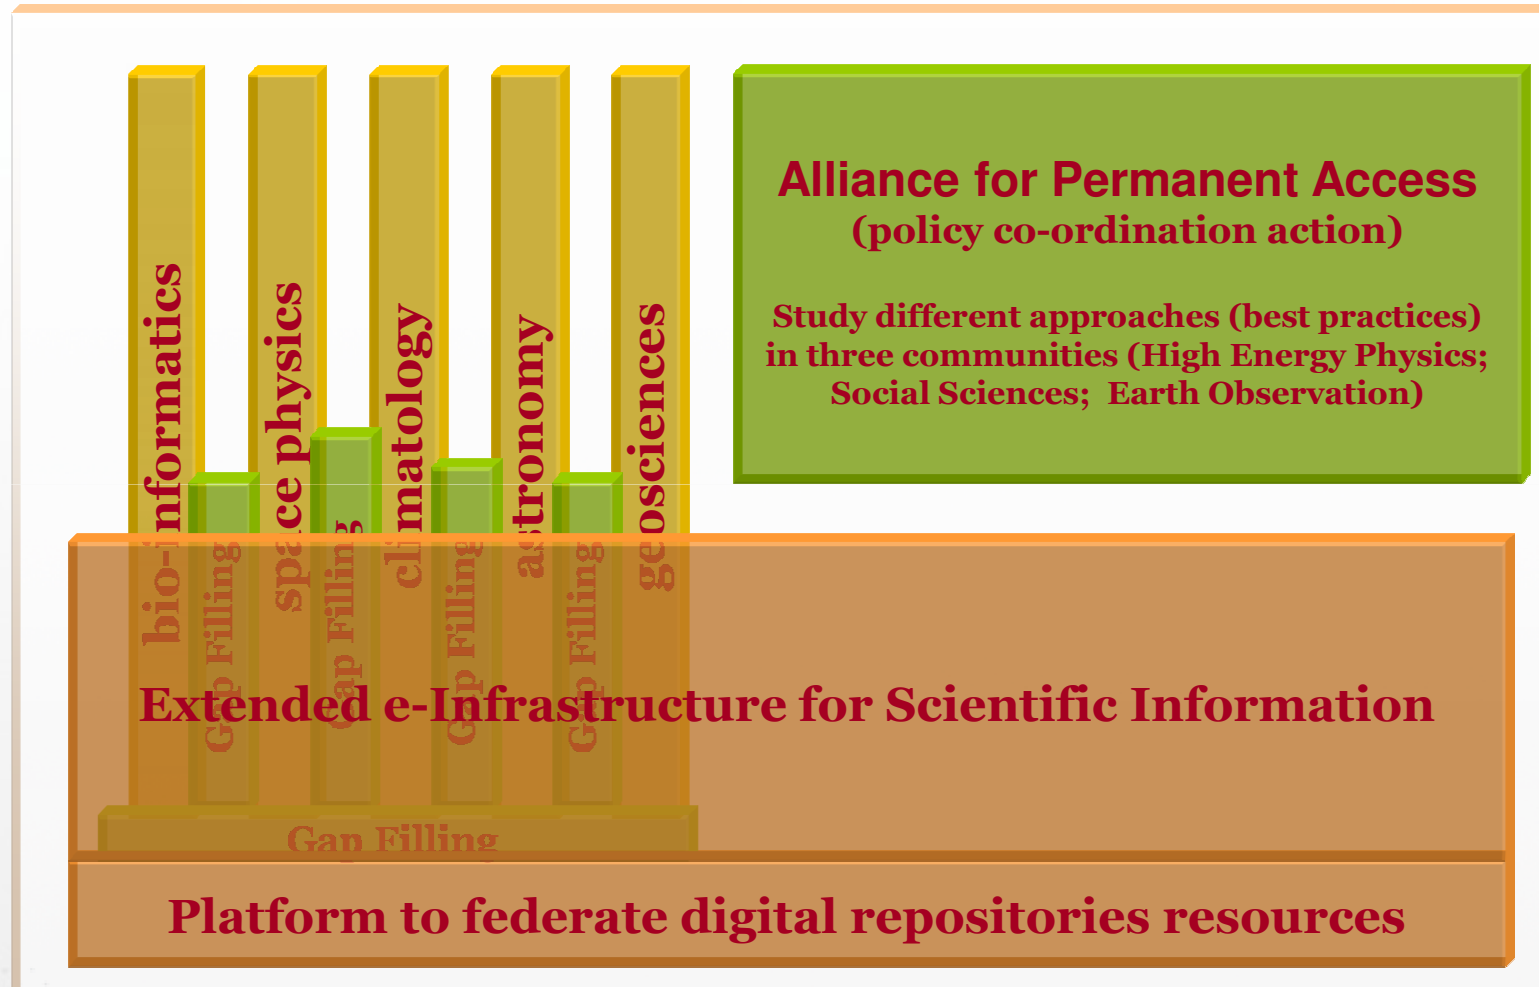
bio-informatics

Gap Filling

space physics

Gap Filling

climatology

Gap Filling

astronomy

Gap Filling

geosciences

Alliance for Permanent Access
(policy co-ordination action)

Study different approaches (best practices) in three communities (High Energy Physics; Social Sciences; Earth Observation)

Extended e-Infrastructure for Scientific Information

Gap Filling

Platform to federate digital repositories resources